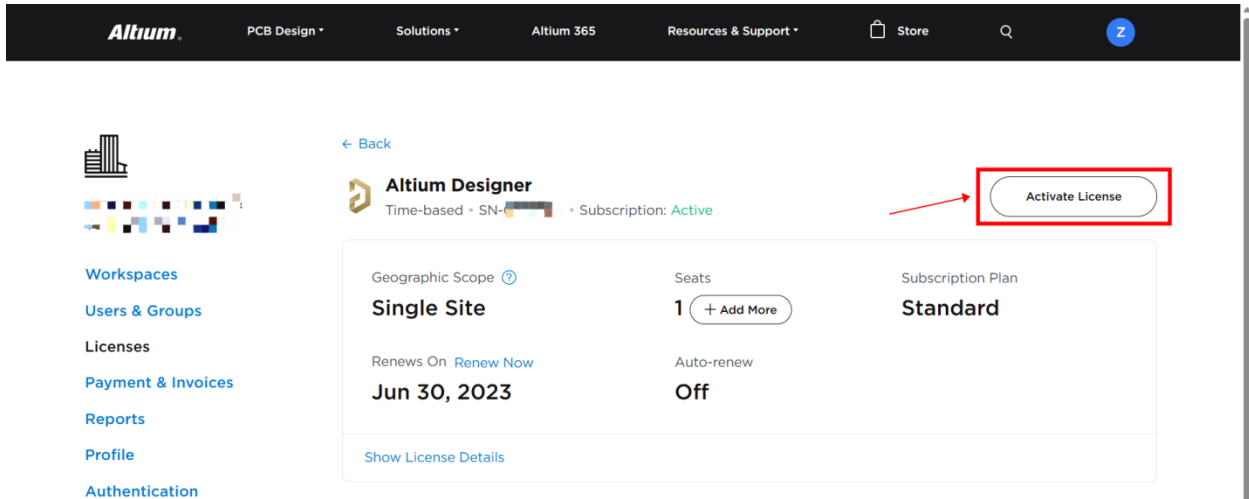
Altium. PCB Design ▾ Solutions ▾ Altium 365 Resources & Support ▾ Store Z

Workspaces
Users & Groups
Licenses
Payment & Invoices
Reports
Profile
Authentication

← Back

Altium Designer
Time-based • SN-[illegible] • Subscription: Active

Activate License

Geographic Scope
Single Site

Seats
1 + Add More

Subscription Plan
Standard

Renews On Renew Now
Jun 30, 2023

Auto-renew
Off

Show License Details